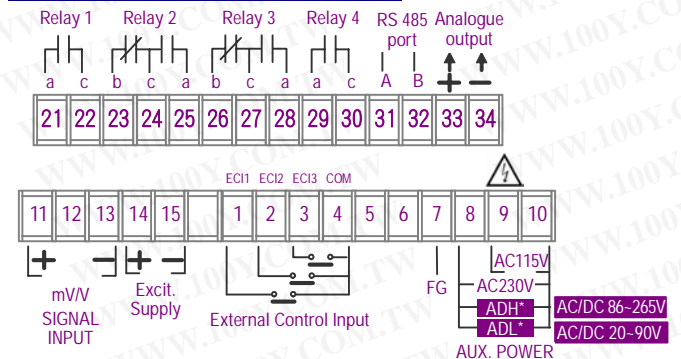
Relay 1 Relay 2 Relay 3 Relay 4 RS 485 port Analogue output

a c b c a b c a a c A B + −

21 22 23 24 25 26 27 28 29 30 31 32 33 34

ECI1 ECI2 ECI3 COM

11 12 13 14 15 1 2 3 4 5 6 7 8 9 10

+ − + −

mV/V SIGNAL INPUT

Excit. Supply

External Control Input

FG

AC115V
AC230V
ADH* AC/DC 86~265V
ADL* AC/DC 20~90V
AUX. POWER

WWW.100Y.COM.TW